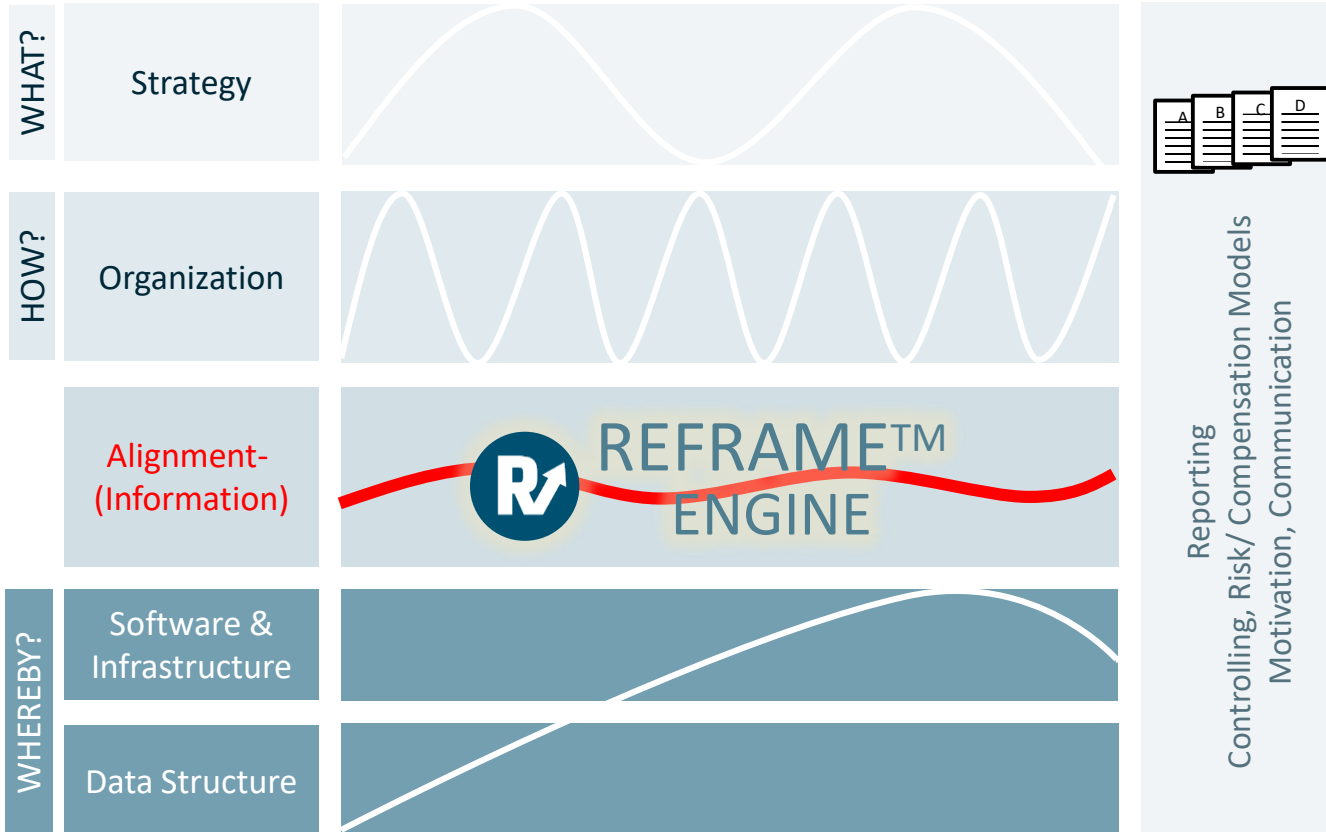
WHAT?

Strategy

HOW?

Organization

Alignment-
(Information)

R

REFRAME™
ENGINE

WHEREBY?

Software &
Infrastructure

Data Structure

A B C D

Reporting
Controlling, Risk/ Compensation Models
Motivation, Communication